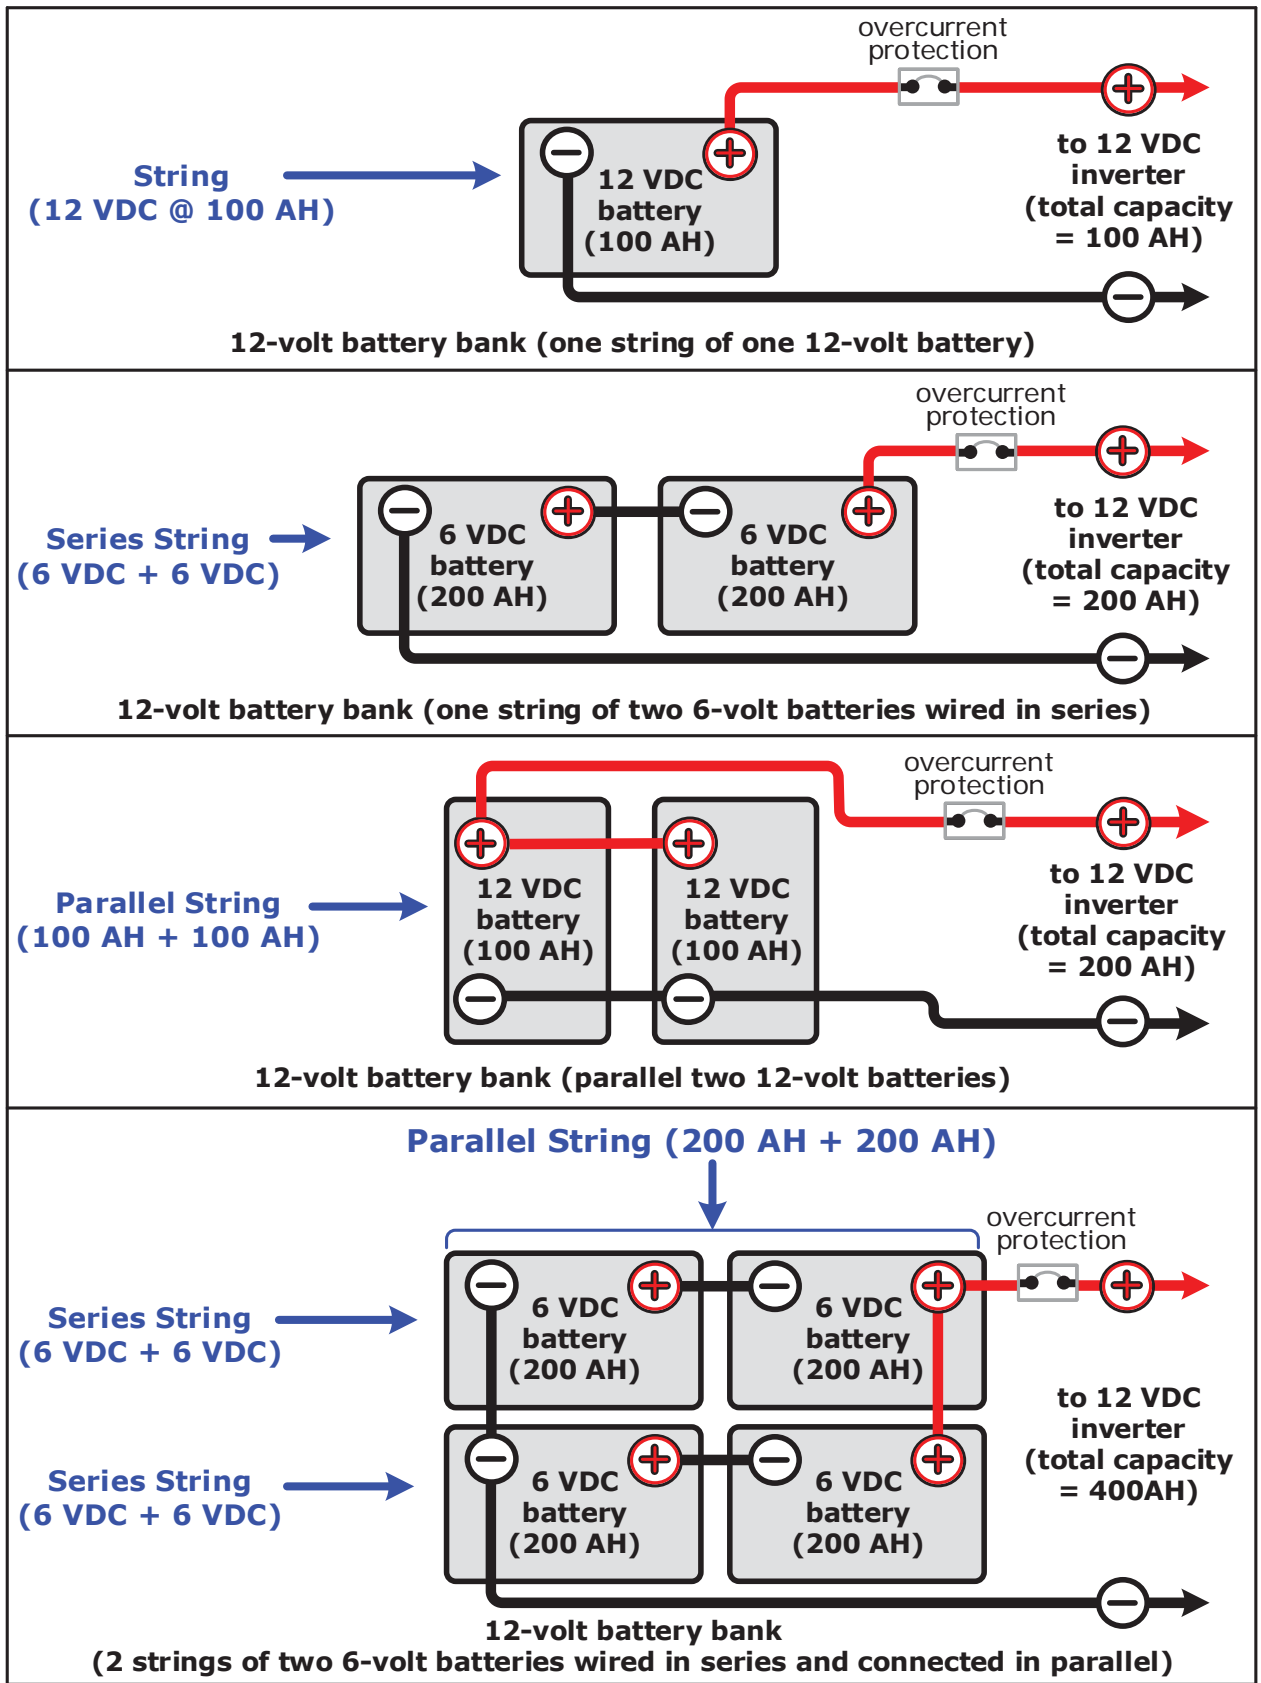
overcurrent protection

String
(12 VDC @ 100 AH)

12 VDC battery (100 AH)

to 12 VDC inverter (total capacity = 100 AH)

12-volt battery bank (one string of one 12-volt battery)

overcurrent protection

Series String
(6 VDC + 6 VDC)

6 VDC battery (200 AH)

6 VDC battery (200 AH)

to 12 VDC inverter (total capacity = 200 AH)

12-volt battery bank (one string of two 6-volt batteries wired in series)

overcurrent protection

Parallel String
(100 AH + 100 AH)

12 VDC battery (100 AH)

12 VDC battery (100 AH)

to 12 VDC inverter (total capacity = 200 AH)

12-volt battery bank (parallel two 12-volt batteries)

Parallel String (200 AH + 200 AH)

overcurrent protection

Series String
(6 VDC + 6 VDC)

6 VDC battery (200 AH)

6 VDC battery (200 AH)

Series String
(6 VDC + 6 VDC)

6 VDC battery (200 AH)

6 VDC battery (200 AH)

to 12 VDC inverter (total capacity = 400AH)

12-volt battery bank
(2 strings of two 6-volt batteries wired in series and connected in parallel)